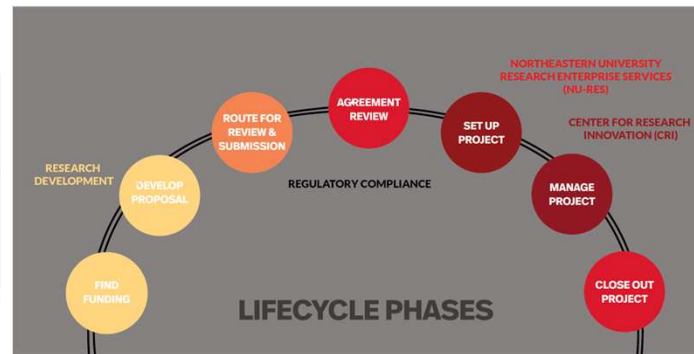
NORTHEASTERN UNIVERSITY RESEARCH ENTERPRISE SERVICES (NU-RES)

CENTER FOR RESEARCH INNOVATION (CRI)

RESEARCH DEVELOPMENT

FIND FUNDING

DEVELOP PROPOSAL

ROUTE FOR REVIEW & SUBMISSION

AGREEMENT REVIEW

SET UP PROJECT

MANAGE PROJECT

CLOSE OUT PROJECT

REGULATORY COMPLIANCE

LIFECYCLE PHASES